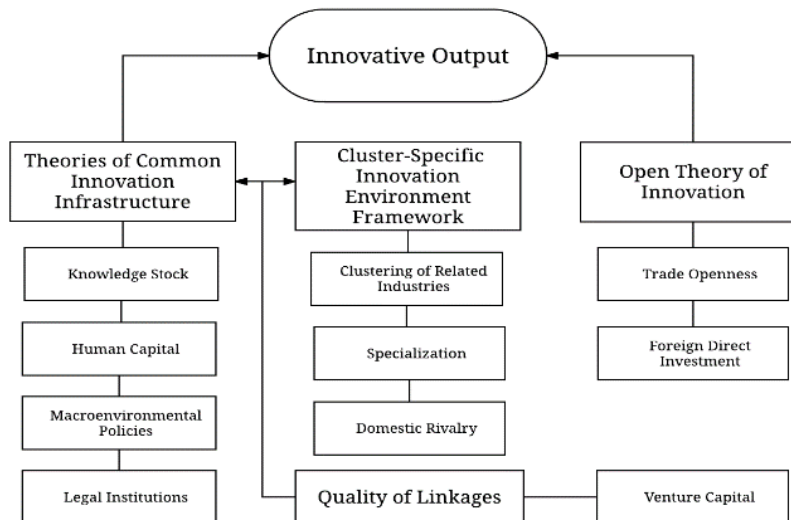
Innovative Output

Theories of Common Innovation Infrastructure

Knowledge Stock

Human Capital

Macroenvironmental Policies

Legal Institutions

Cluster-Specific Innovation Environment Framework

Clustering of Related Industries

Specialization

Domestic Rivalry

Quality of Linkages

Open Theory of Innovation

Trade Openness

Foreign Direct Investment

Venture Capital